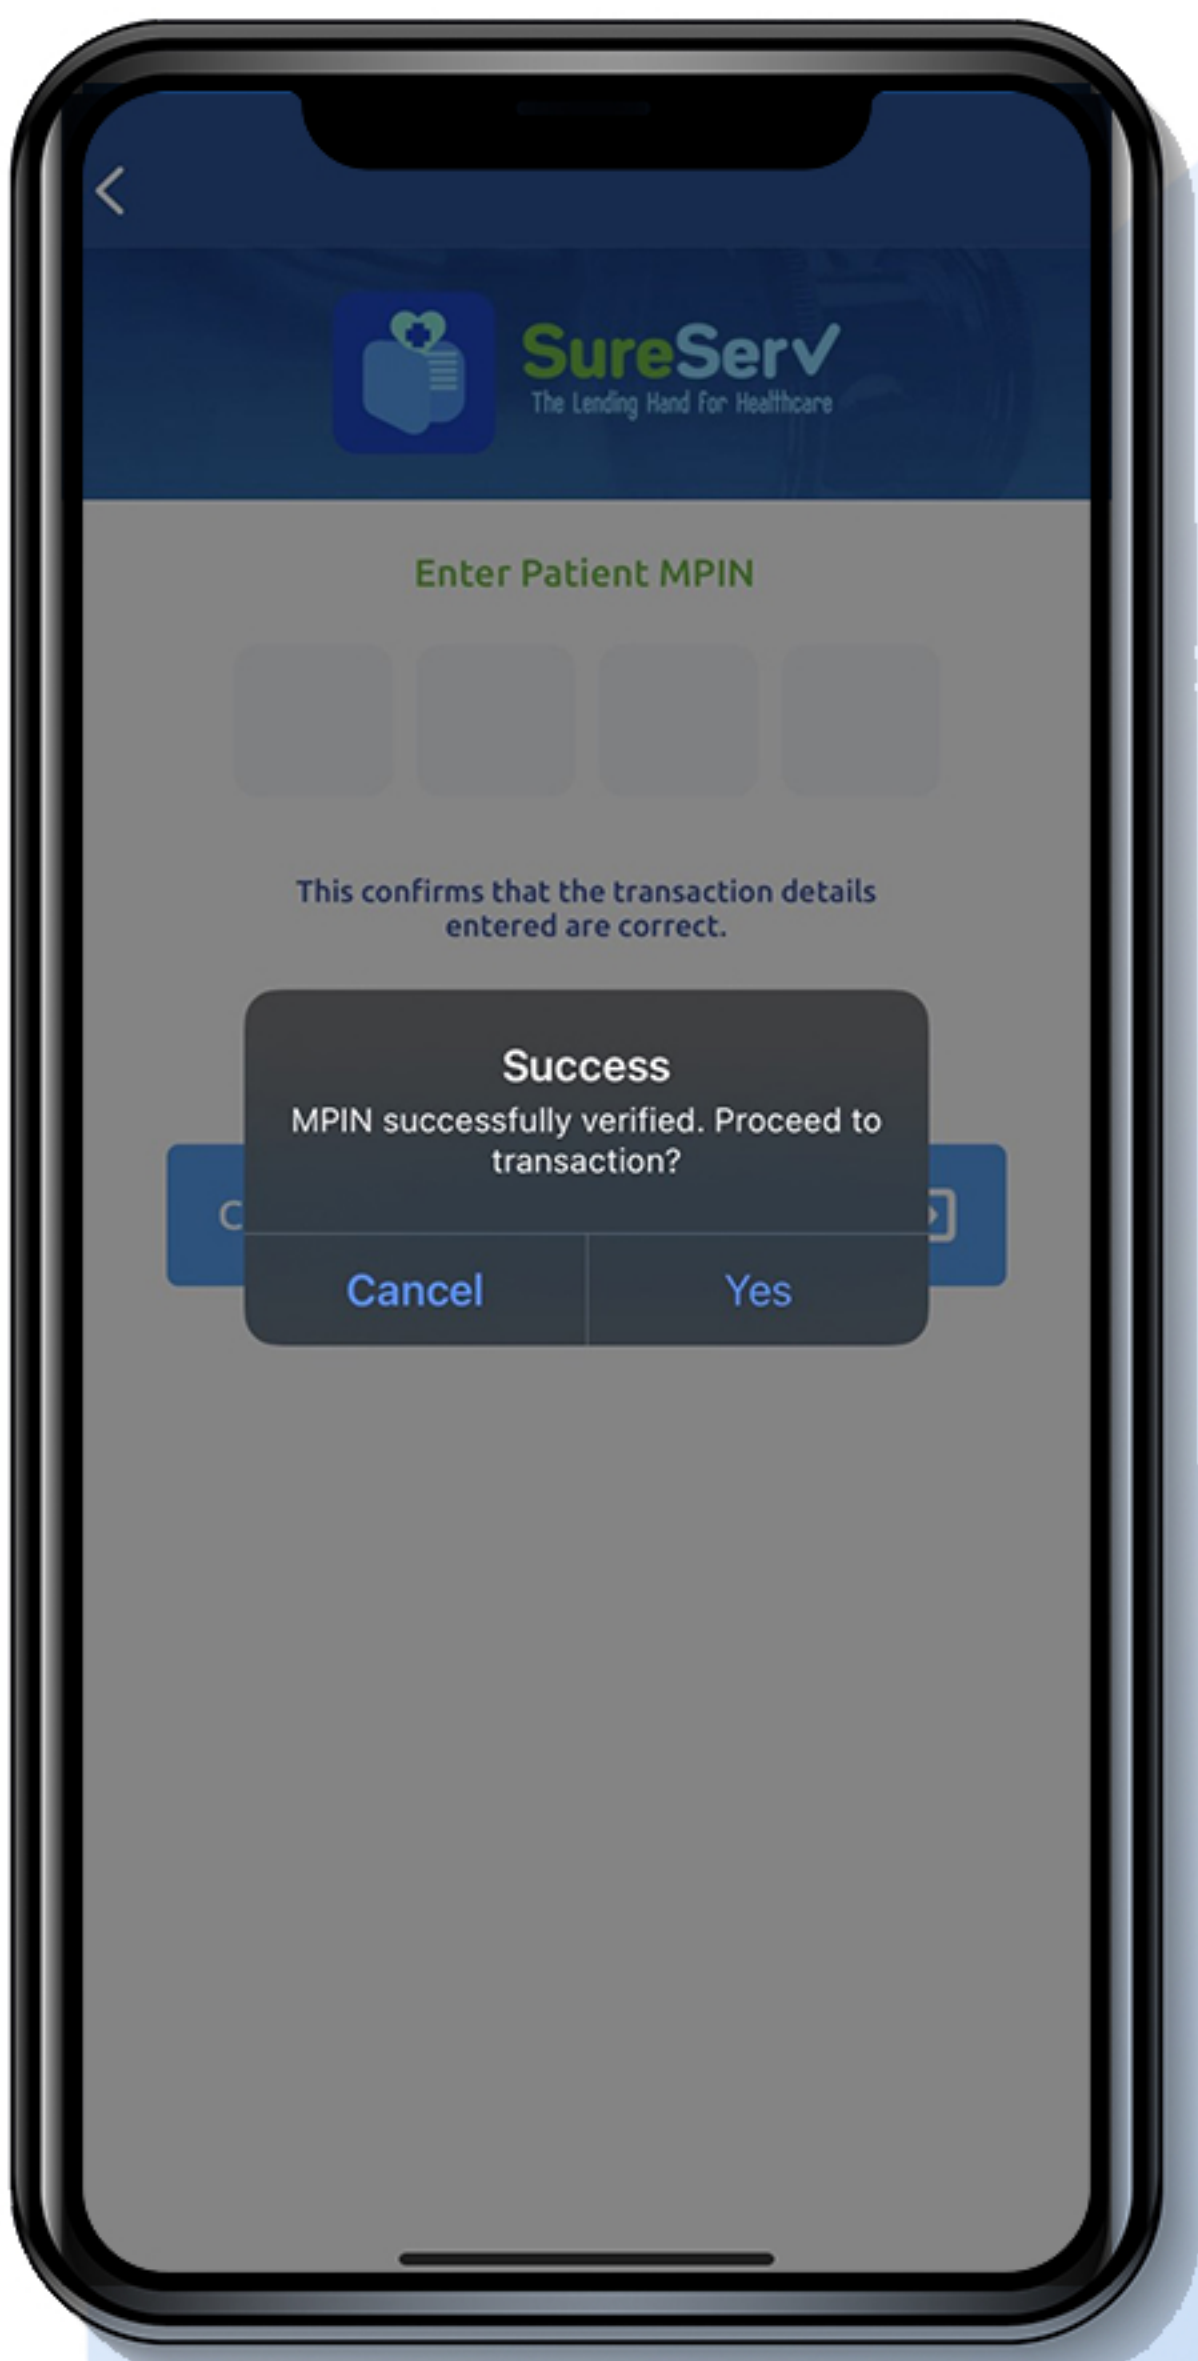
SureServ
The Lending Hand For Healthcare

Enter Patient MPIN

This confirms that the transaction details entered are correct.

C

Success
MPIN successfully verified. Proceed to transaction?

Cancel Yes